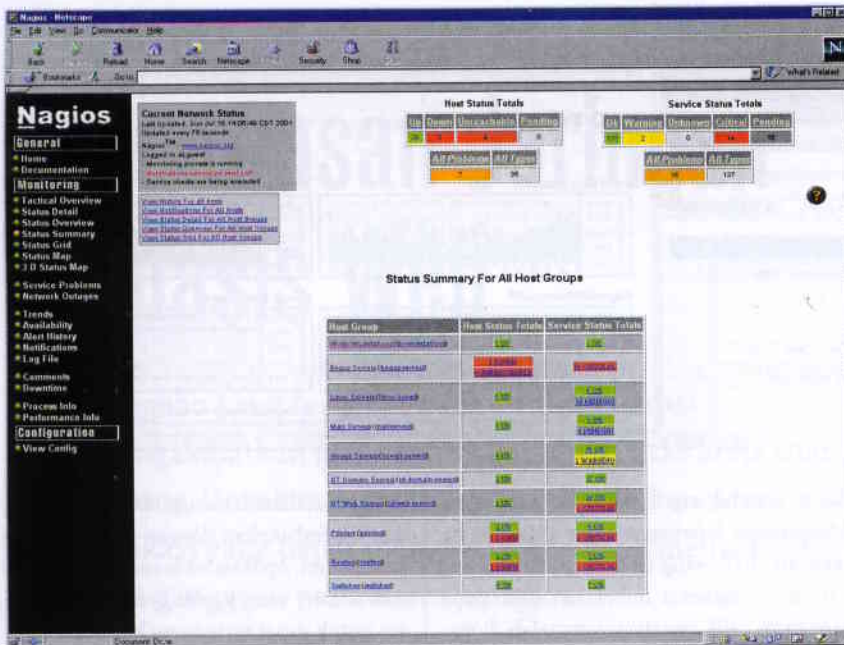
Nagios - Netscape

File Edit View Go Communicator Help

Back Forward Reload Home Search Netscape Print Security Shop Stop

Bookmarks Go to: What's Related

Nagios

General

Home
Documentation

Monitoring

Tactical Overview
Status Detail
Status Overview
Status Summary
Status Grid
Status Map
3-D Status Map

Service Problems
Network Outages

Trends
Availability
Alert History
Notifications
Log File

Comments
Downtime

Process Info
Performance Info

Configuration

View Config

Current Network Status
Last Updated: Sun Jul 15 14:06:46 CDT 2001
Updated every 75 seconds
Nagios™ - www.nagios.org
Logged in as guest
- Monitoring process is running
- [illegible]
- Service checks are being executed

View History For all hosts
View Notifications For All Hosts
View Status Detail For All Host Groups
View Status Overview For All Host Groups
View Status Grid For All Host Groups

Host Status Totals

| Up | Down | Unreachable | Pending |
|---|---|---|---|
| 26 | 3 | 4 | 0 |

| All Problems | All Types |
|---|---|
| 7 | 35 |

Service Status Totals

| Ok | Warning | Unknown | Critical | Pending |
|---|---|---|---|---|
| 105 | 2 | 0 | 14 | 16 |

| All Problems | All Types |
|---|---|
| 16 | 137 |

Status Summary For All Host Groups

| Host Group | Host Status Totals | Service Status Totals |
|---|---|---|
| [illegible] | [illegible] | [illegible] |
| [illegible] | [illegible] | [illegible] |
| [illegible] | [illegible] | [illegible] |
| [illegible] | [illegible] | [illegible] |
| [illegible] | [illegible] | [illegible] |
| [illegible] | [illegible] | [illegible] |
| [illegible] | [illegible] | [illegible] |
| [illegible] | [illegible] | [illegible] |
| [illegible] | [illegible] | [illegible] |
| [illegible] | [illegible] | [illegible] |

Document: Done